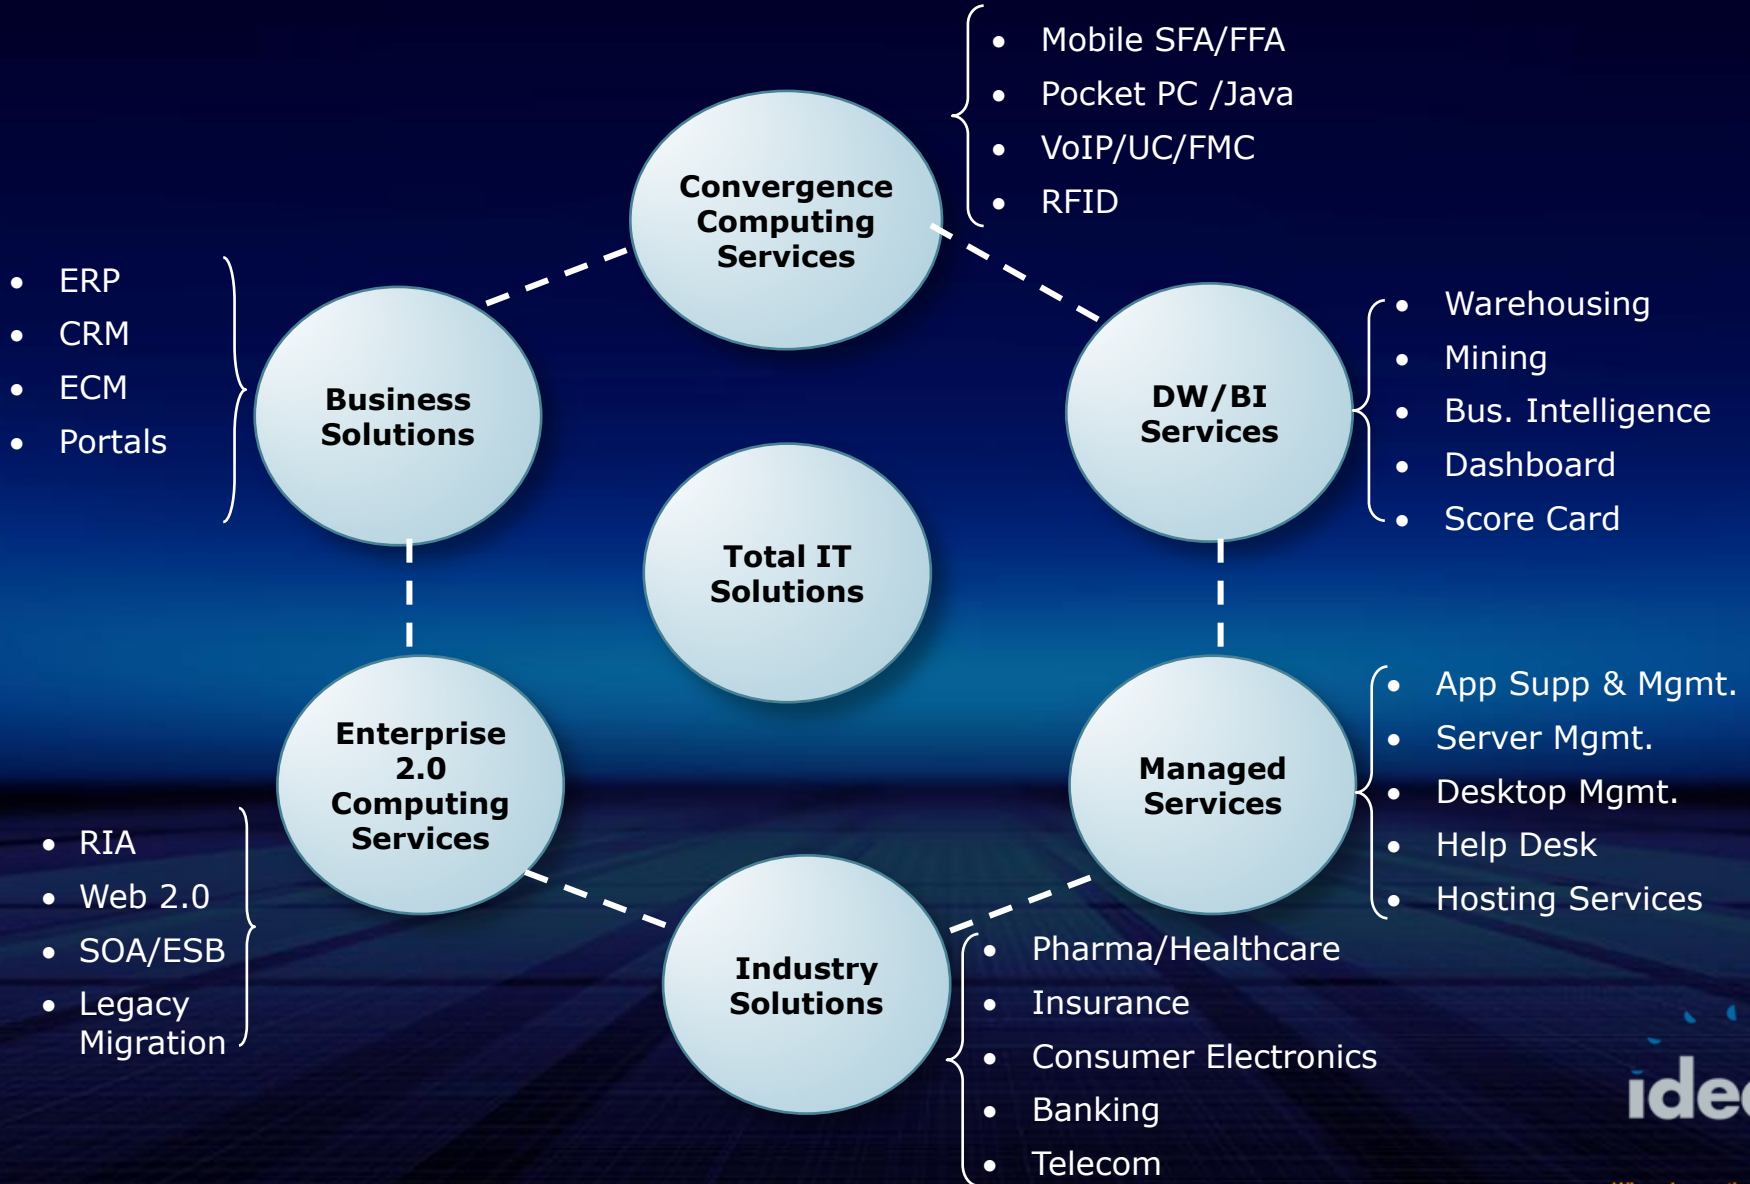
Convergence Computing Services

- Mobile SFA/FFA
- Pocket PC /Java
- VoIP/UC/FMC
- RFID

- ERP
- CRM
- ECM
- Portals

Business Solutions

DW/BI Services

- Warehousing
- Mining
- Bus. Intelligence
- Dashboard
- Score Card

Total IT Solutions

Enterprise 2.0 Computing Services

Managed Services

- App Supp & Mgmt.
- Server Mgmt.
- Desktop Mgmt.
- Help Desk
- Hosting Services

- RIA
- Web 2.0
- SOA/ESB
- Legacy Migration

Industry Solutions

- Pharma/Healthcare
- Insurance
- Consumer Electronics
- Banking
- Telecom

ide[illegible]